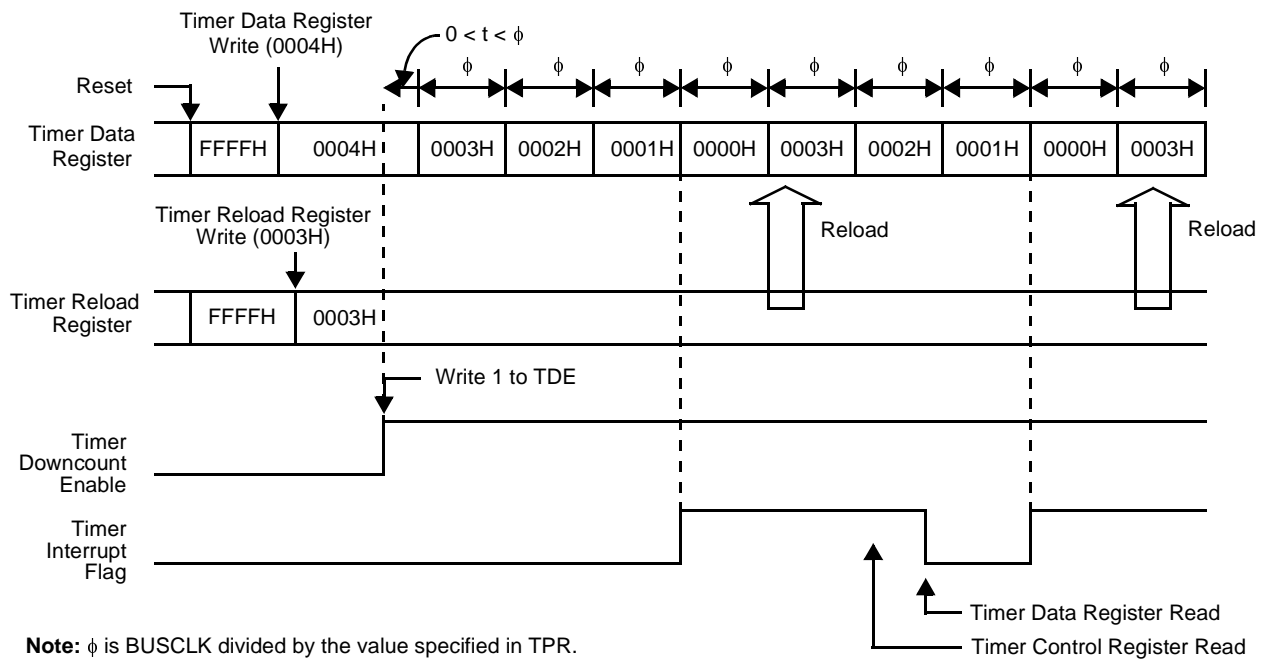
Timer Data Register Write (0004H)

$0 < t < \phi$

Reset

$\phi$ $\phi$ $\phi$ $\phi$ $\phi$ $\phi$ $\phi$ $\phi$ $\phi$

Timer Data Register

FFFFH 0004H 0003H 0002H 0001H 0000H 0003H 0002H 0001H 0000H 0003H

Timer Reload Register Write (0003H)

Reload

Reload

Timer Reload Register

FFFFH 0003H

Write 1 to TDE

Timer Downcount Enable

Timer Interrupt Flag

Timer Data Register Read

Timer Control Register Read

**Note:** $\phi$ is BUSCLK divided by the value specified in TPR.